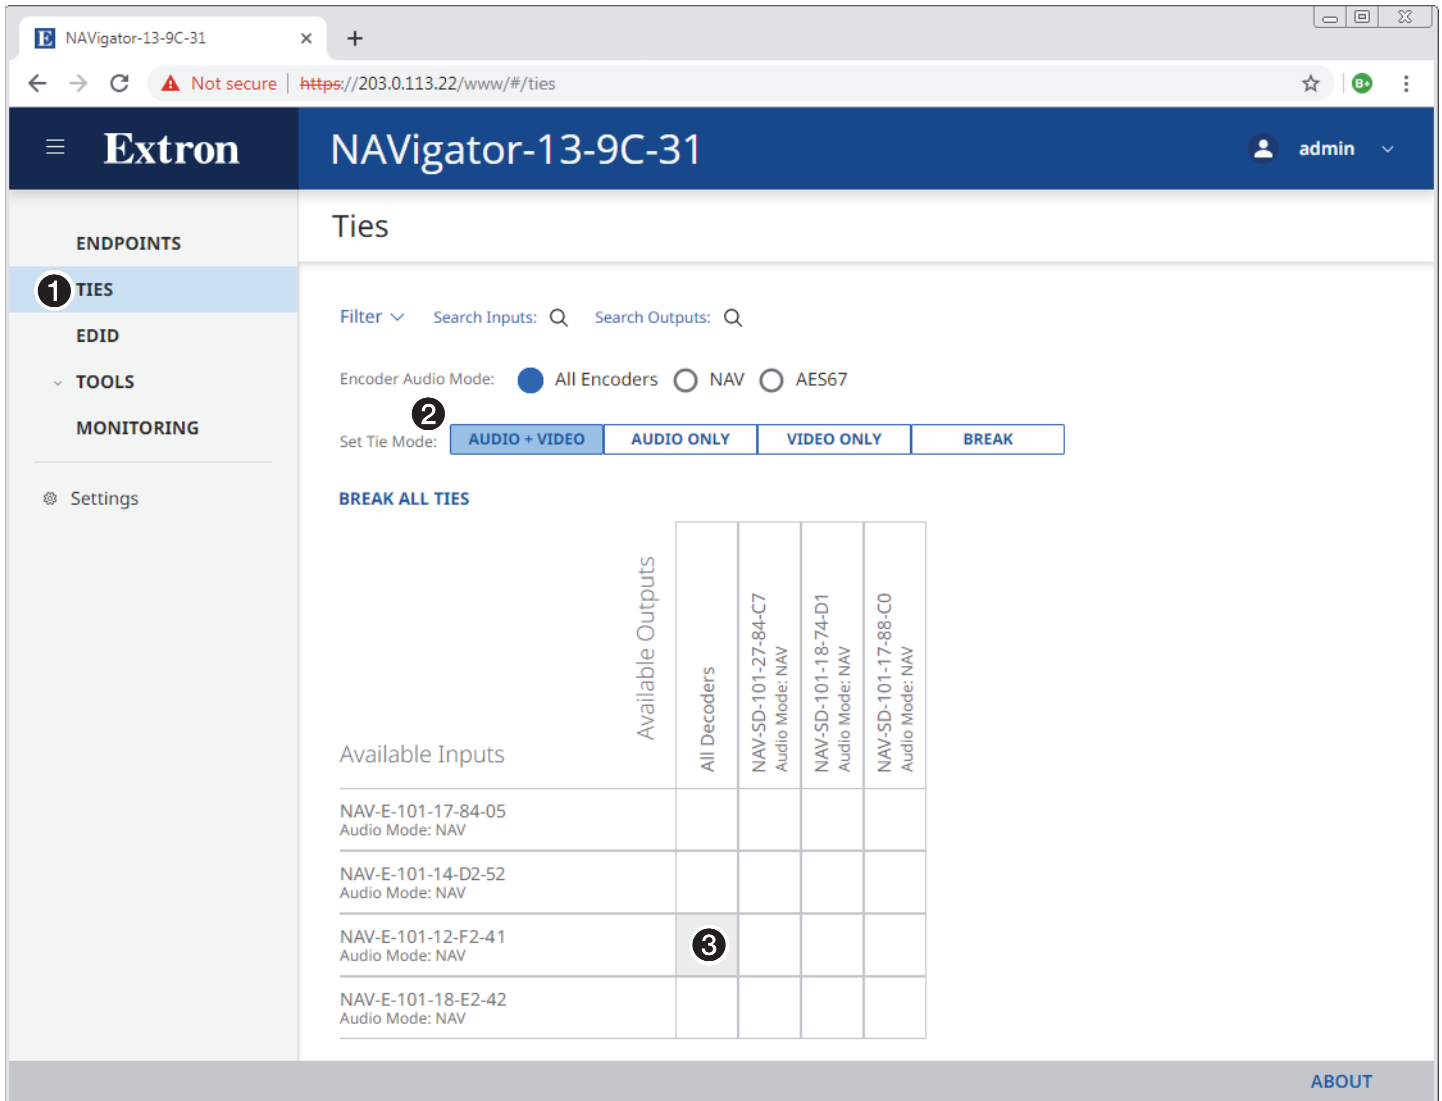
NAVigator-13-9C-31

Not secure https://203.0.113.22/www/#/ties

Extron

NAVigator-13-9C-31

admin

ENDPOINTS
1 TIES
EDID
TOOLS
MONITORING

Settings

Ties

Filter Search Inputs: Search Outputs:

Encoder Audio Mode: All Encoders NAV AES67

2
Set Tie Mode: AUDIO + VIDEO AUDIO ONLY VIDEO ONLY BREAK

BREAK ALL TIES

Available Outputs

Available Inputs

| Available Inputs | All Decoders | NAV-SD-101-27-84-C7 Audio Mode: NAV | NAV-SD-101-18-74-D1 Audio Mode: NAV | NAV-SD-101-17-88-C0 Audio Mode: NAV |
|---|---|---|---|---|
| NAV-E-101-17-84-05 Audio Mode: NAV | | | | |
| NAV-E-101-14-D2-52 Audio Mode: NAV | | | | |
| NAV-E-101-12-F2-41 Audio Mode: NAV | 3 | | | |
| NAV-E-101-18-E2-42 Audio Mode: NAV | | | | |

ABOUT